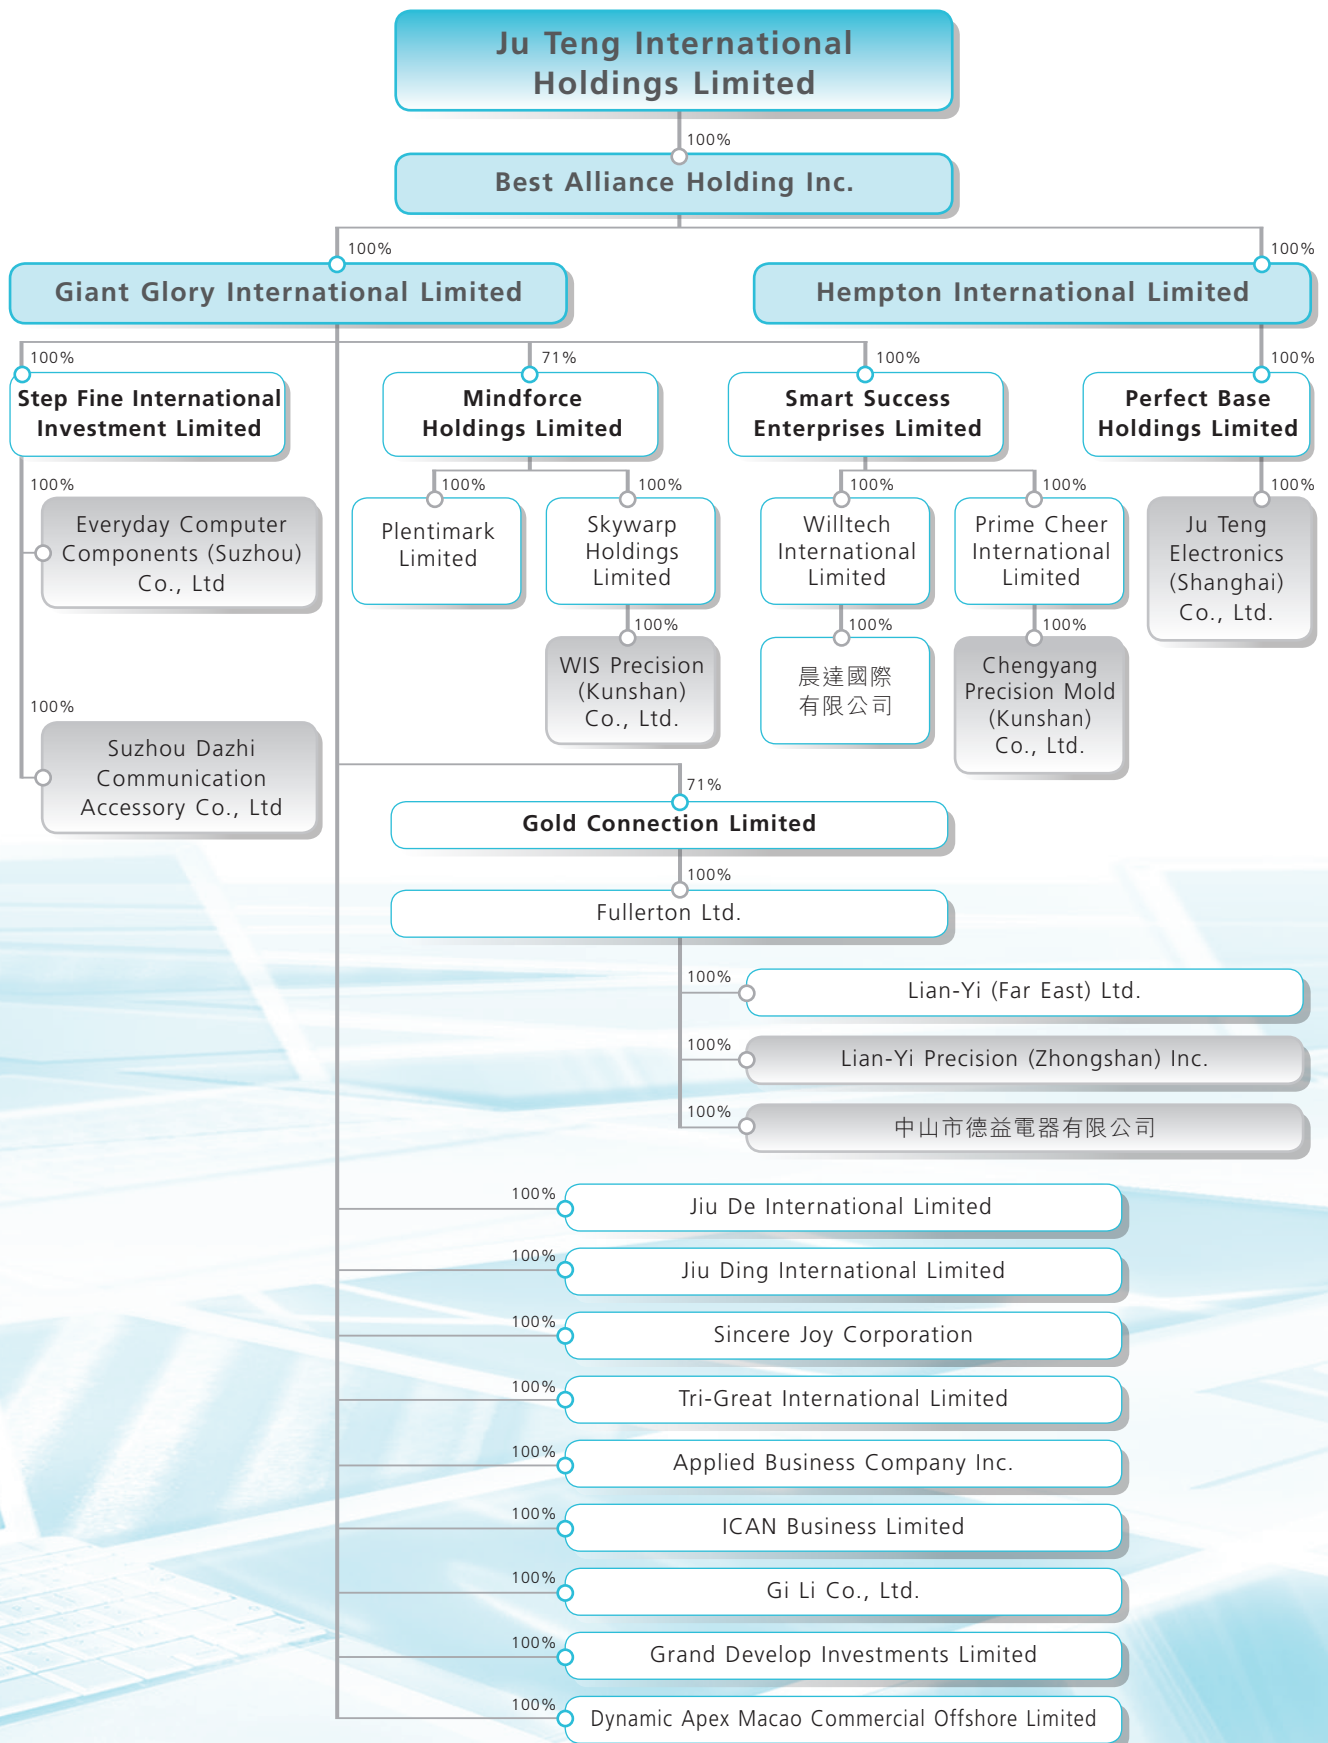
Ju Teng International Holdings Limited

100%

Best Alliance Holding Inc.

100%

Giant Glory International Limited

100%

Hempton International Limited

100%

Step Fine International Investment Limited

71%

Mindforce Holdings Limited

100%

Smart Success Enterprises Limited

100%

Perfect Base Holdings Limited

100%

Everyday Computer Components (Suzhou) Co., Ltd

100%

Plentimark Limited

100%

Skywarp Holdings Limited

100%

Willtech International Limited

100%

Prime Cheer International Limited

100%

Ju Teng Electronics (Shanghai) Co., Ltd.

100%

WIS Precision (Kunshan) Co., Ltd.

100%

晨達國際有限公司

100%

Chengyang Precision Mold (Kunshan) Co., Ltd.

100%

Suzhou Dazhi Communication Accessory Co., Ltd

71%

Gold Connection Limited

100%

Fullerton Ltd.

100%

Lian-Yi (Far East) Ltd.

100%

Lian-Yi Precision (Zhongshan) Inc.

100%

中山市德益電器有限公司

100%

Jiu De International Limited

100%

Jiu Ding International Limited

100%

Sincere Joy Corporation

100%

Tri-Great International Limited

100%

Applied Business Company Inc.

100%

ICAN Business Limited

100%

Gi Li Co., Ltd.

100%

Grand Develop Investments Limited

100%

Dynamic Apex Macao Commercial Offshore Limited